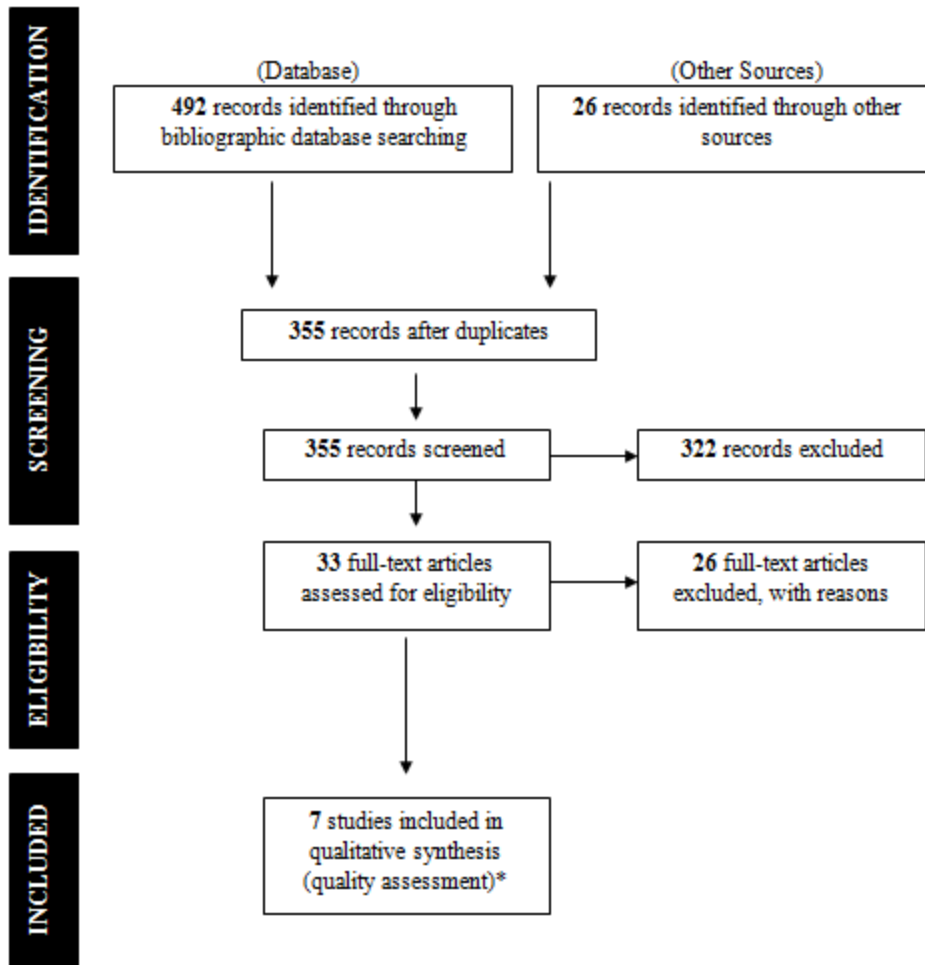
IDENTIFICATION

(Database)
492 records identified through bibliographic database searching

(Other Sources)
26 records identified through other sources

SCREENING

355 records after duplicates

355 records screened

322 records excluded

ELIGIBILITY

33 full-text articles assessed for eligibility

26 full-text articles excluded, with reasons

INCLUDED

7 studies included in qualitative synthesis (quality assessment)*